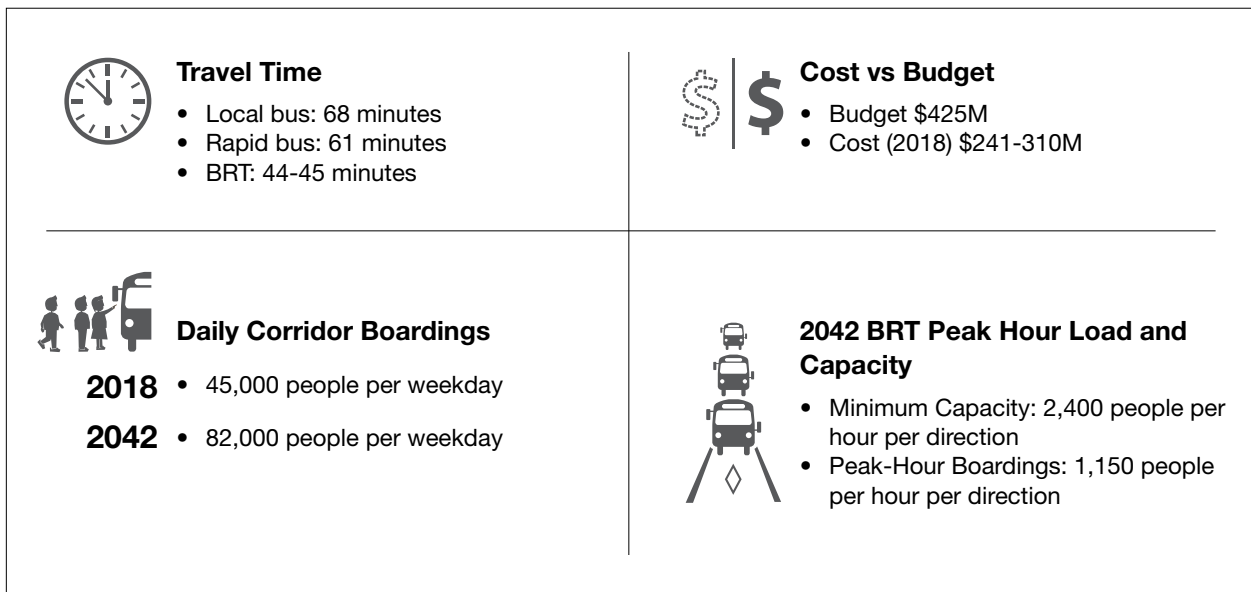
**Travel Time**
- Local bus: 68 minutes
- Rapid bus: 61 minutes
- BRT: 44-45 minutes

$ | $

**Cost vs Budget**
- Budget \$425M
- Cost (2018) \$241-310M

**Daily Corridor Boardings**

2018 • 45,000 people per weekday

2042 • 82,000 people per weekday

**2042 BRT Peak Hour Load and Capacity**
- Minimum Capacity: 2,400 people per hour per direction
- Peak-Hour Boardings: 1,150 people per hour per direction